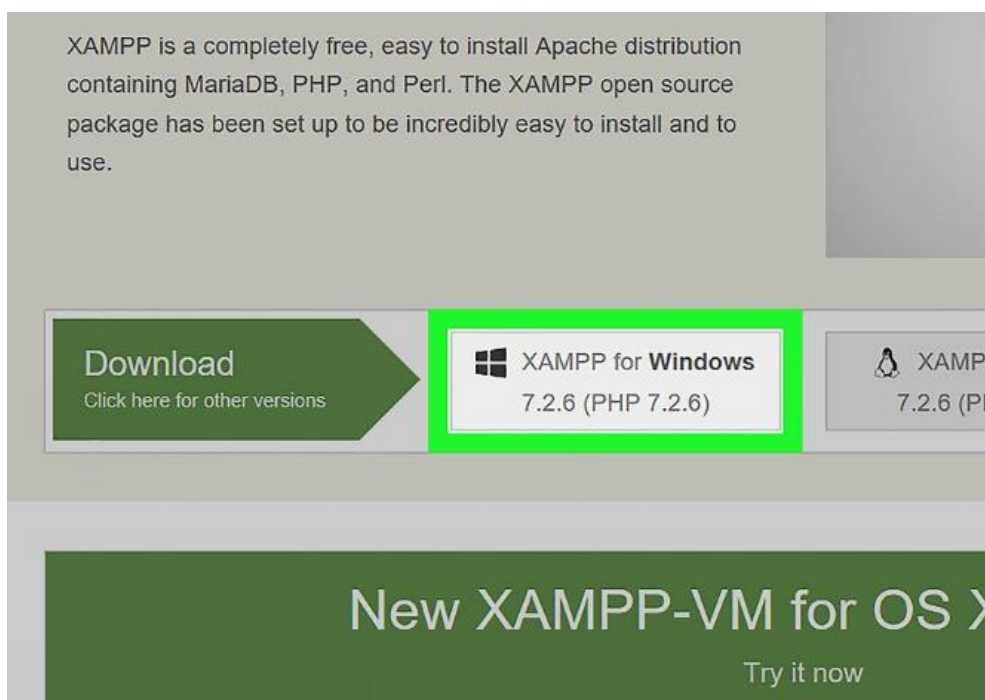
XAMPP is a completely free, easy to install Apache distribution containing MariaDB, PHP, and Perl. The XAMPP open source package has been set up to be incredibly easy to install and to use.

Download
Click here for other versions

XAMPP for **Windows**
7.2.6 (PHP 7.2.6)

XAMP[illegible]
7.2.6 (P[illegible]

New XAMPP-VM for OS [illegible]

Try it now